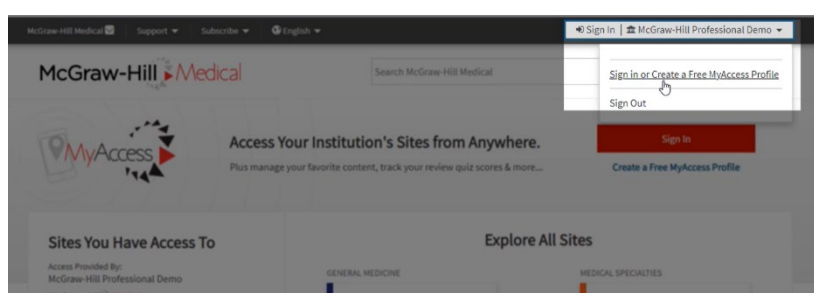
McGraw-Hill Medical Support Subscribe English

Sign In | McGraw-Hill Professional Demo

Sign in or Create a Free MyAccess Profile

Sign Out

McGraw-Hill Medical

Search McGraw-Hill Medical

MyAccess

Access Your Institution's Sites from Anywhere.

Plus manage your favorite content, track your review quiz scores & more...

Sign In

Create a Free MyAccess Profile

Sites You Have Access To

Access Provided By:
McGraw-Hill Professional Demo

Explore All Sites

GENERAL MEDICINE

MEDICAL SPECIALTIES